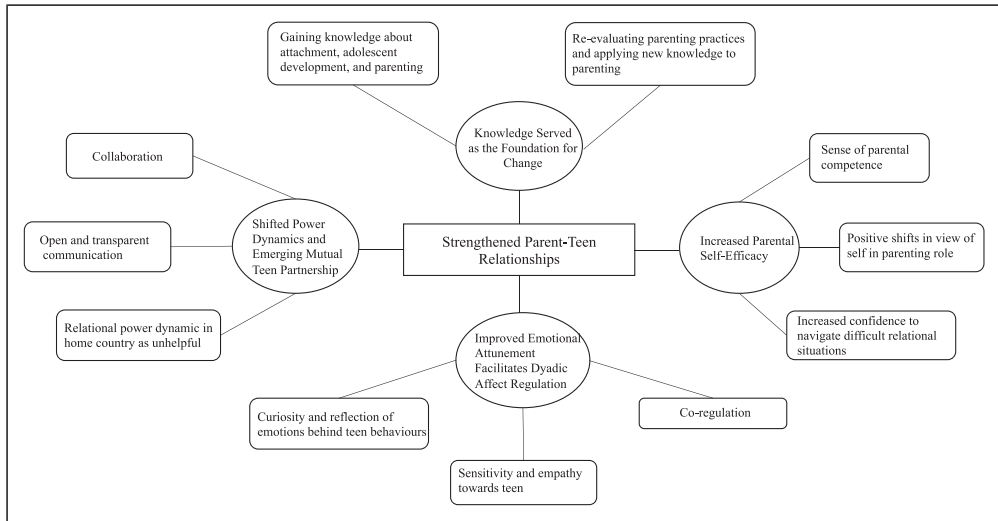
Gaining knowledge about attachment, adolescent development, and parenting

Re-evaluating parenting practices and applying new knowledge to parenting

Knowledge Served as the Foundation for Change

Collaboration

Sense of parental competence

Shifted Power Dynamics and Emerging Mutual Teen Partnership

Open and transparent communication

Strengthened Parent-Teen Relationships

Increased Parental Self-Efficacy

Positive shifts in view of self in parenting role

Relational power dynamic in home country as unhelpful

Improved Emotional Attunement Facilitates Dyadic Affect Regulation

Increased confidence to navigate difficult relational situations

Curiosity and reflection of emotions behind teen behaviours

Co-regulation

Sensitivity and empathy towards teen